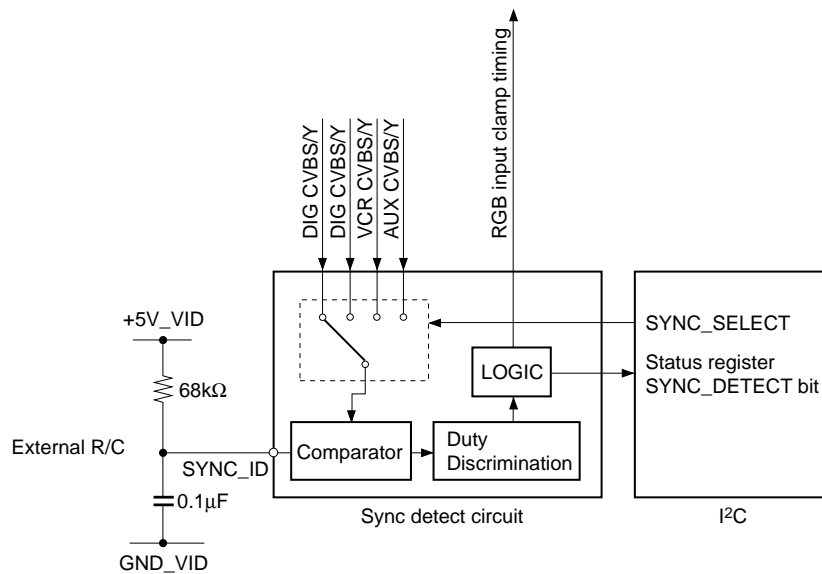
DIG CVBS/Y
DIG CVBS/Y
VCR CVBS/Y
AUX CVBS/Y
RGB input clamp timing

+5V_VID
$68k\Omega$
External R/C
SYNC_ID
$0.1\mu F$
GND_VID

SYNC_SELECT
LOGIC
Status register
SYNC_DETECT bit
Comparator
Duty Discrimination
Sync detect circuit
$I^2C$